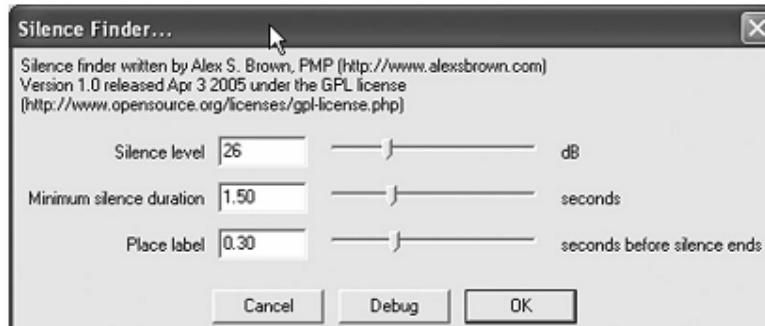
Silence Finder...

Silence finder written by Alex S. Brown, PMP (http://www.alexsbrown.com)
Version 1.0 released Apr 3 2005 under the GPL license
(http://www.opensource.org/licenses/gpl-license.php)

Silence level 26 dB

Minimum silence duration 1.50 seconds

Place label 0.30 seconds before silence ends

Cancel Debug OK